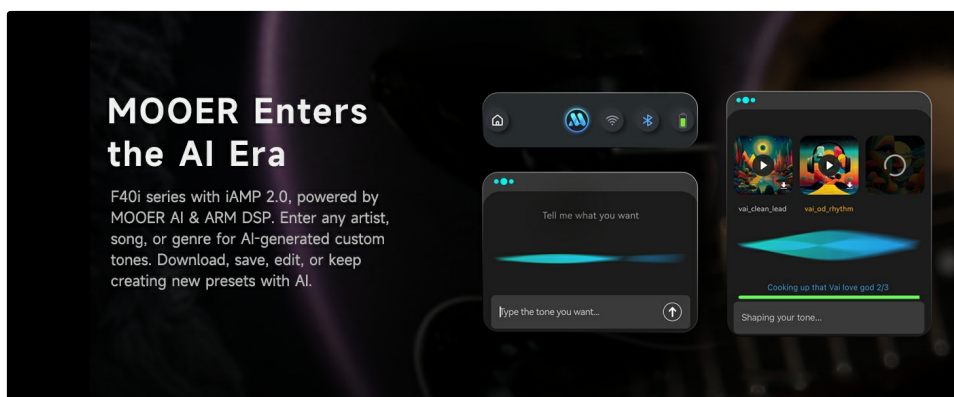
MOOER Enters the AI Era

F40i series with iAMP 2.0, powered by MOOER AI & ARM DSP. Enter any artist, song, or genre for AI-generated custom tones. Download, save, edit, or keep creating new presets with AI.

Tell me what you want

Type the tone you want...

vai_clean_lead

vai_od_rhythm

Cooking up that Vai love god 2/3

Shaping your tone...